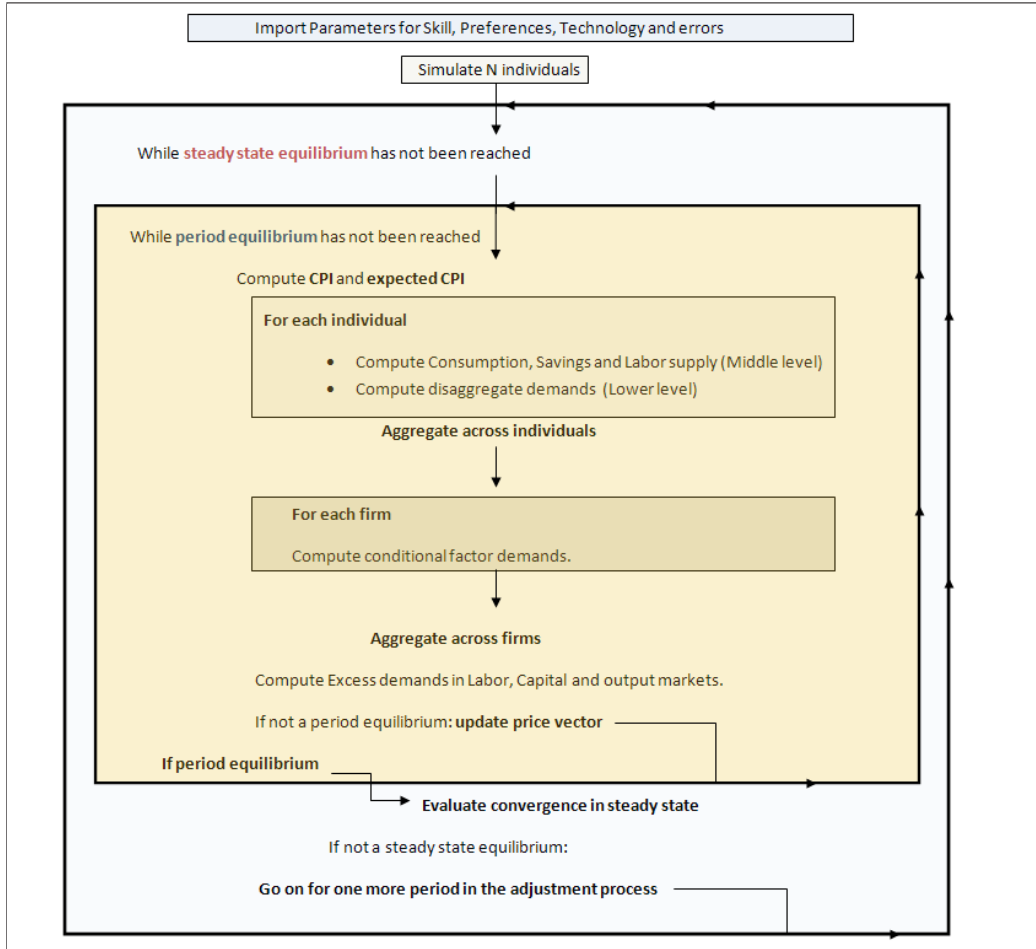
Import Parameters for Skill, Preferences, Technology and errors

Simulate N individuals

While steady state equilibrium has not been reached

While period equilibrium has not been reached

Compute CPI and expected CPI

For each individual

- Compute Consumption, Savings and Labor supply (Middle level)
- Compute disaggregate demands (Lower level)

Aggregate across individuals

For each firm

Compute conditional factor demands.

Aggregate across firms

Compute Excess demands in Labor, Capital and output markets.

If not a period equilibrium: update price vector

If period equilibrium

Evaluate convergence in steady state

If not a steady state equilibrium:

Go on for one more period in the adjustment process